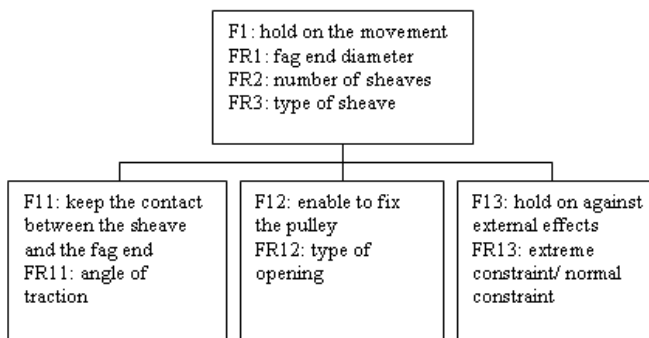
F1: hold on the movement
FR1: fag end diameter
FR2: number of sheaves
FR3: type of sheave

F11: keep the contact between the sheave and the fag end
FR11: angle of traction

F12: enable to fix the pulley
FR12: type of opening

F13: hold on against external effects
FR13: extreme constraint/ normal constraint